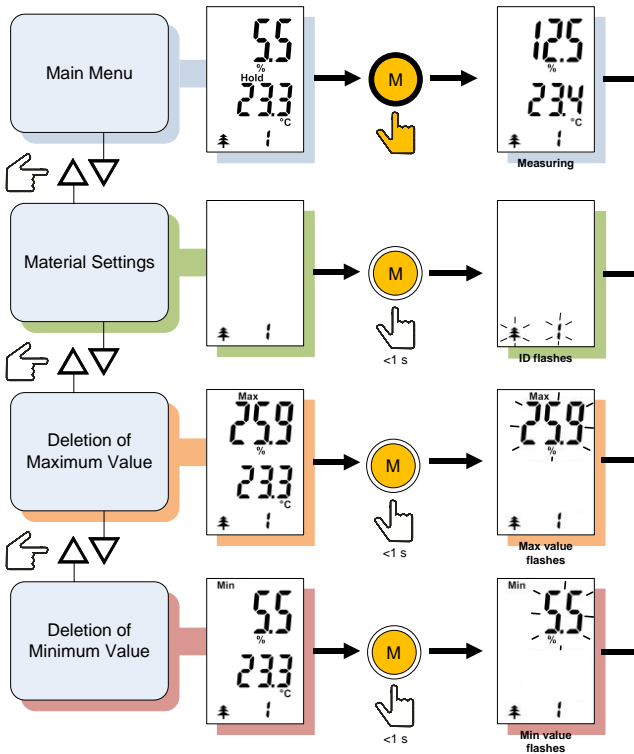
Main Menu

5.5
%
Hold
23.3
°C
1

M

12.5
%
23.4
°C
1
Measuring

Material Settings

1

M

<1 s

1
ID flashes

Deletion of Maximum Value

Max
25.9
%
23.3
°C
1

M

<1 s

Max
25.9
%
1
Max value flashes

Deletion of Minimum Value

Min
5.5
%
23.3
°C
1

M

<1 s

Min
5.5
%
1
Min value flashes